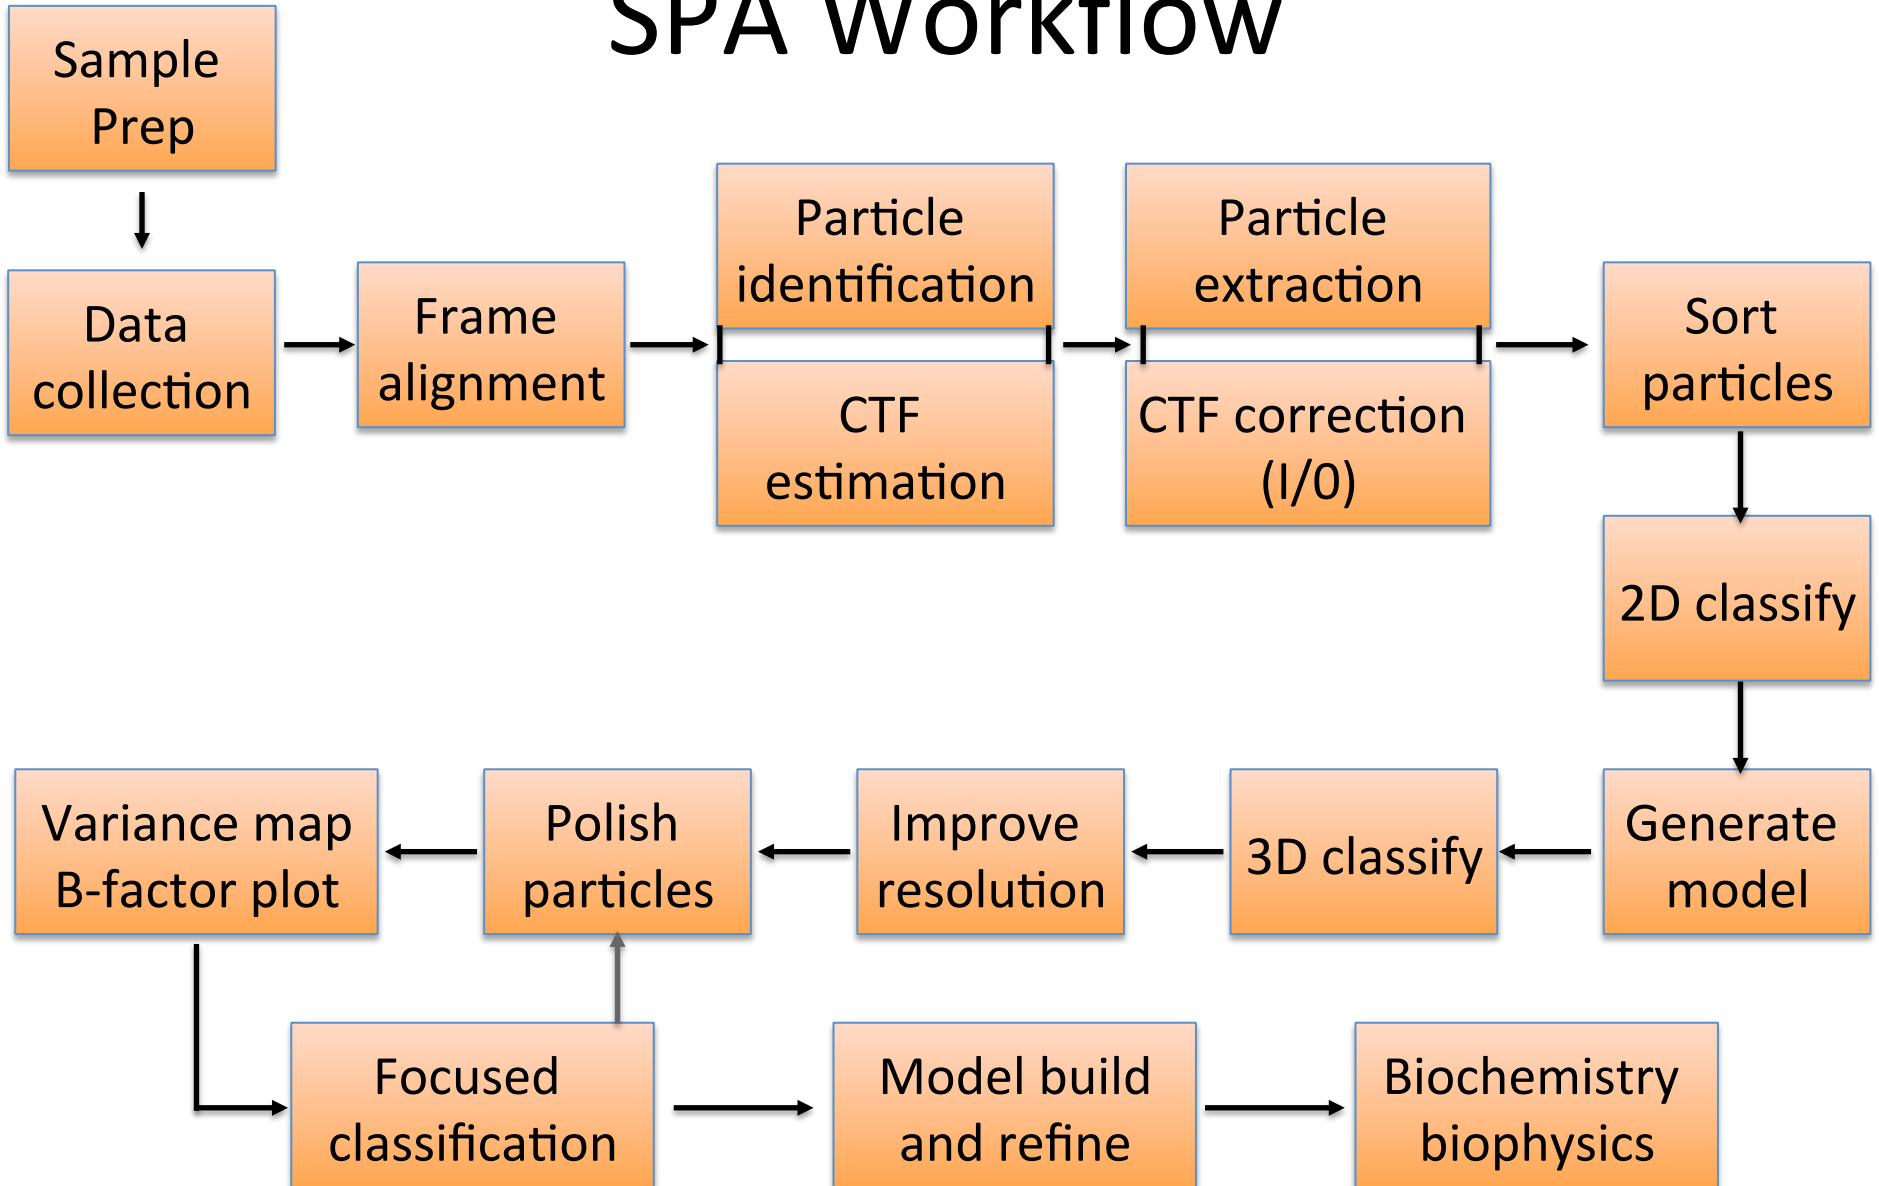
SPA Workflow

Sample Prep

Data collection

Frame alignment

Particle identification

CTF estimation

Particle extraction

CTF correction (I/0)

Sort particles

2D classify

Generate model

3D classify

Improve resolution

Polish particles

Variance map B-factor plot

Focused classification

Model build and refine

Biochemistry biophysics